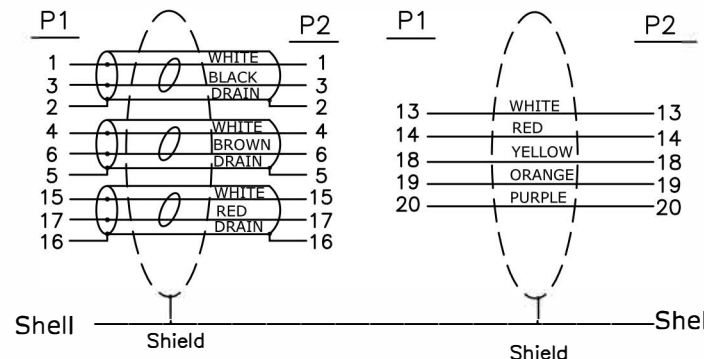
P1

P2

1 WHITE 1
3 BLACK 3
2 DRAIN 2
4 WHITE 4
6 BROWN 6
5 DRAIN 5
15 WHITE 15
17 RED 17
16 DRAIN 16

P1

P2

13 WHITE 13
14 RED 14
18 YELLOW 18
19 ORANGE 19
20 PURPLE 20

Shell

Shield

Shield

Shel